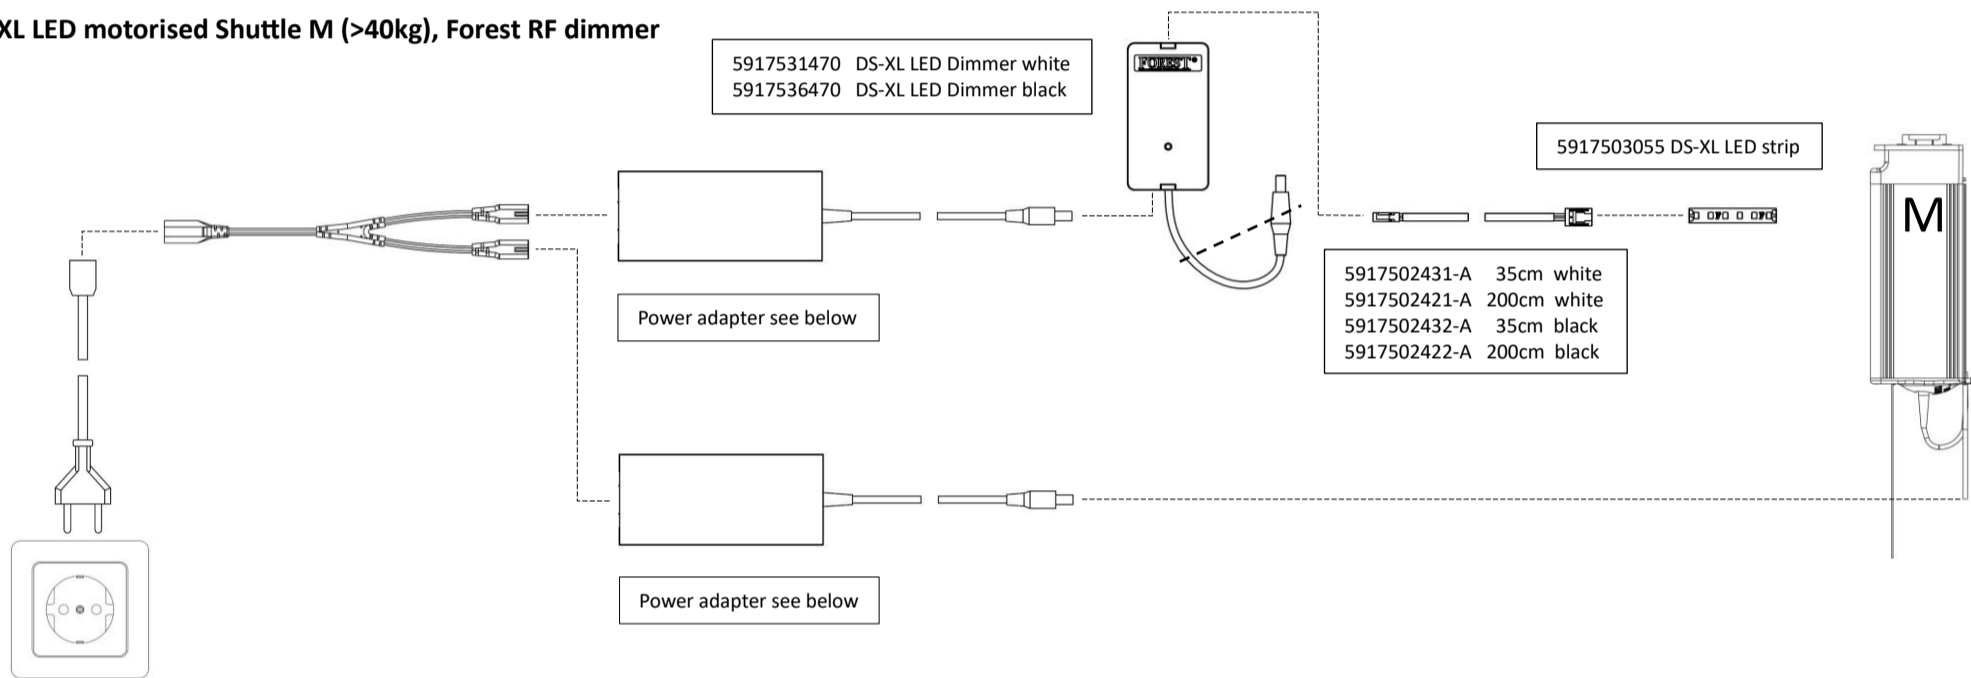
XL LED motorised Shuttle M (>40kg), Forest RF dimmer

5917531470 DS-XL LED Dimmer white
5917536470 DS-XL LED Dimmer black

FOREST

5917503055 DS-XL LED strip

M

Power adapter see below

5917502431-A 35cm white
5917502421-A 200cm white
5917502432-A 35cm black
5917502422-A 200cm black

Power adapter see below